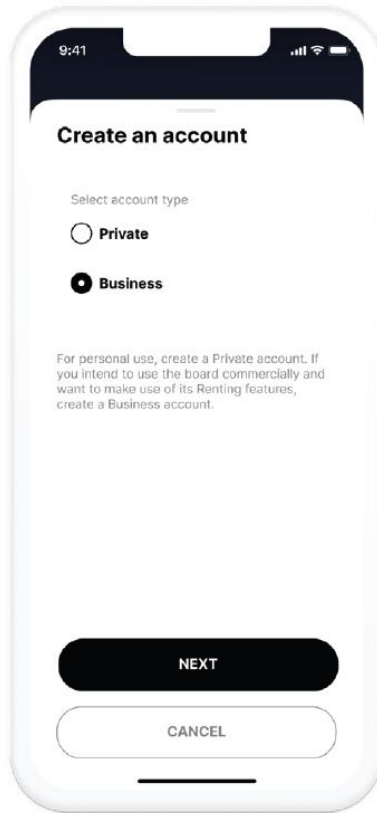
9:41

Create an account

Select account type

Private

Business

For personal use, create a Private account. If you intend to use the board commercially and want to make use of its Renting features, create a Business account.

NEXT

CANCEL